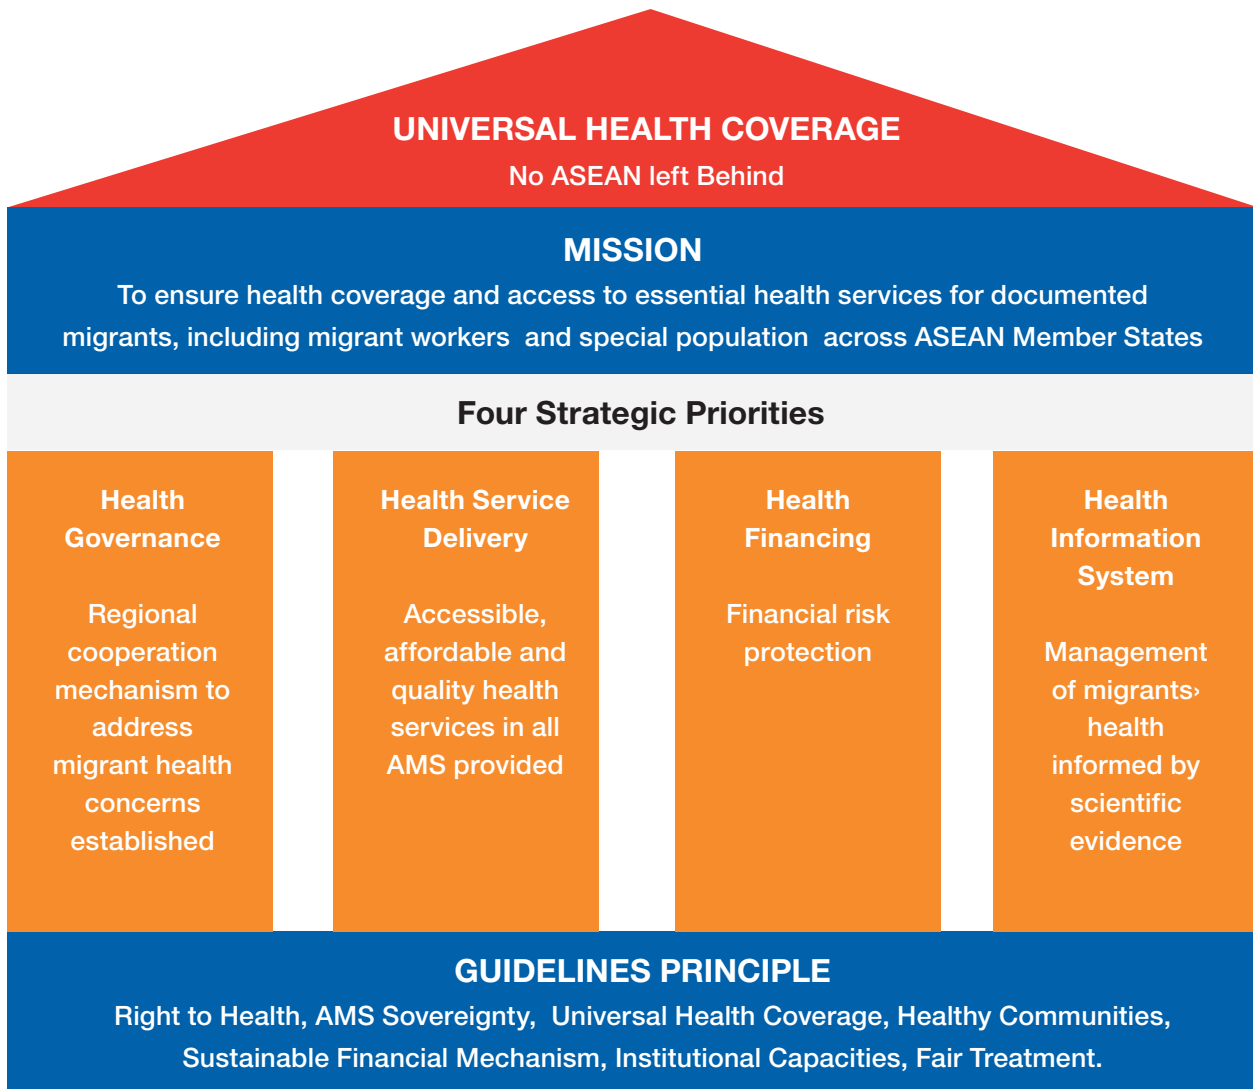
UNIVERSAL HEALTH COVERAGE
No ASEAN left Behind

MISSION
To ensure health coverage and access to essential health services for documented migrants, including migrant workers and special population across ASEAN Member States

Four Strategic Priorities

Health Governance

Regional cooperation mechanism to address migrant health concerns established

Health Service Delivery

Accessible, affordable and quality health services in all AMS provided

Health Financing

Financial risk protection

Health Information System

Management of migrants› health informed by scientific evidence

GUIDELINES PRINCIPLE
Right to Health, AMS Sovereignty, Universal Health Coverage, Healthy Communities, Sustainable Financial Mechanism, Institutional Capacities, Fair Treatment.